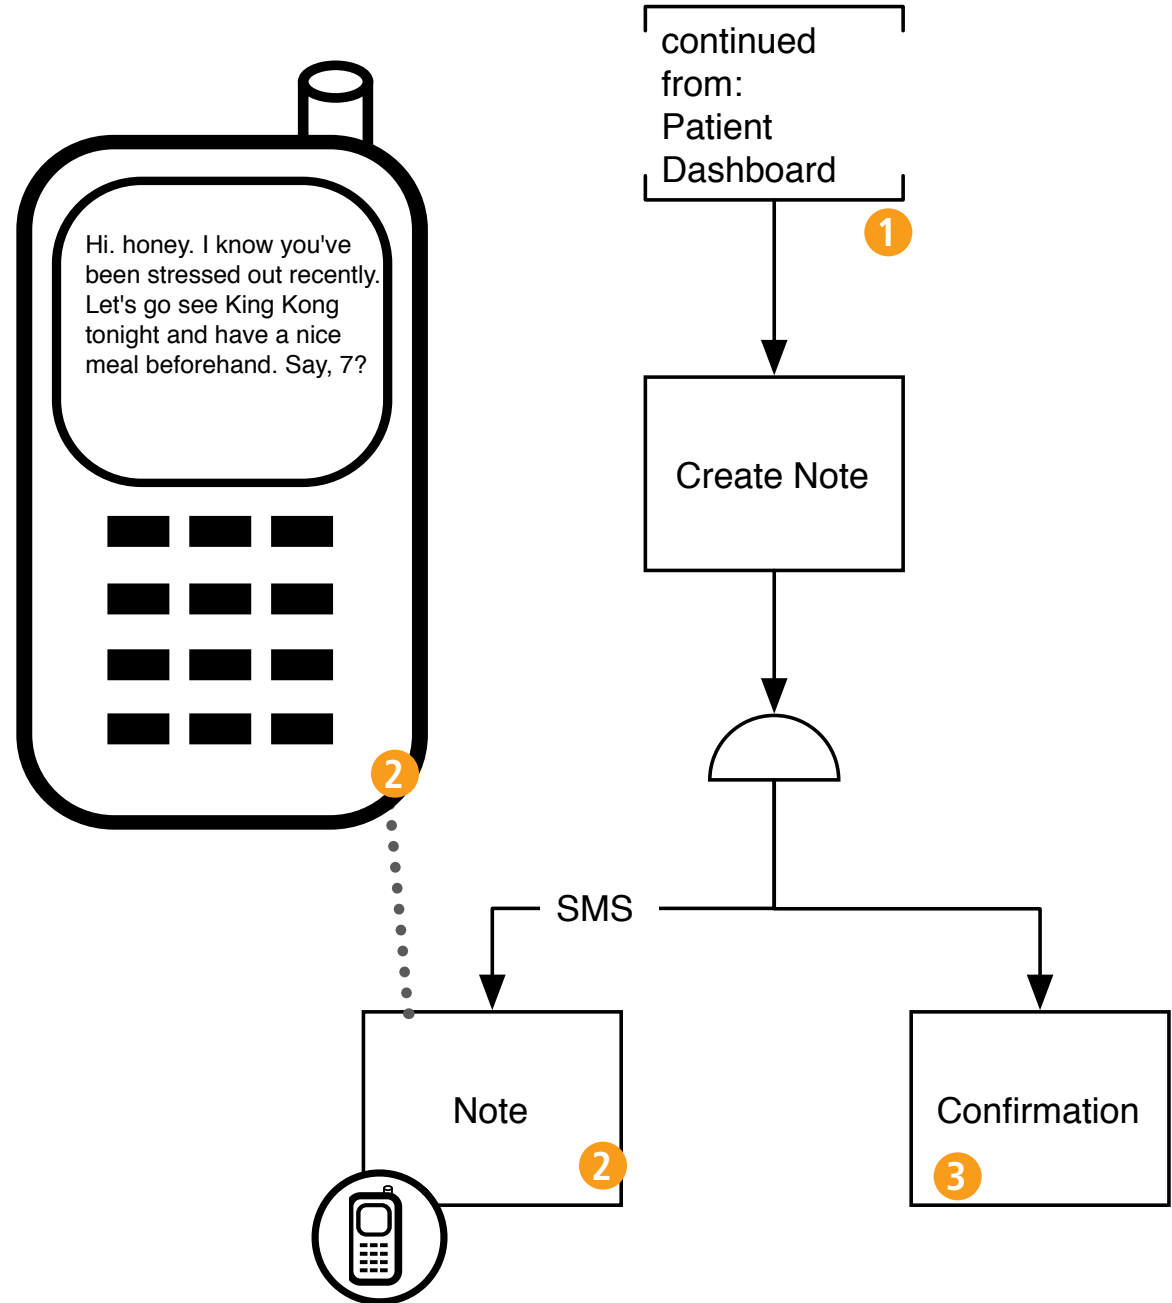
Hi. honey. I know you've been stressed out recently. Let's go see King Kong tonight and have a nice meal beforehand. Say, 7?

2

continued from: Patient Dashboard

1

Create Note

SMS

Note

2

Confirmation

3